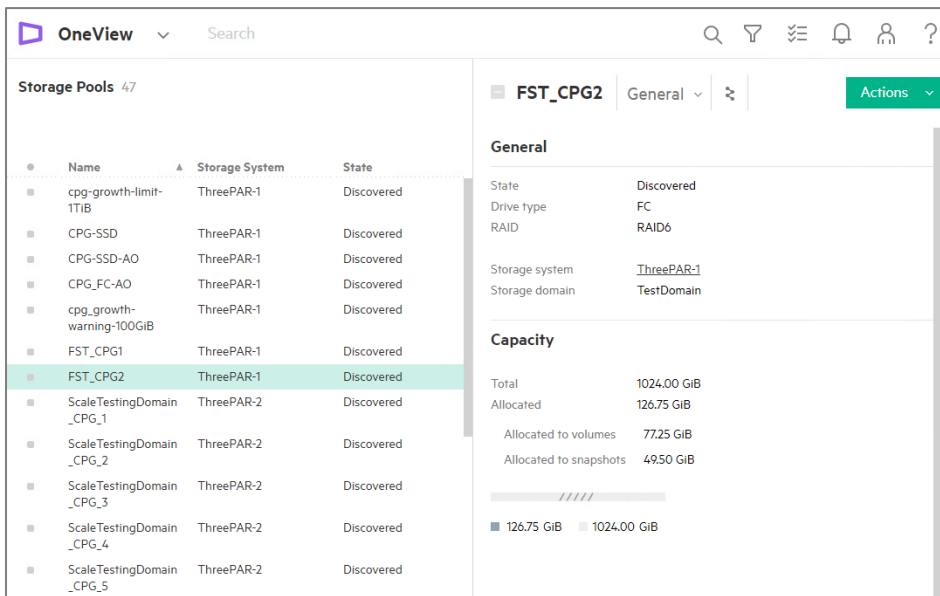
OneView Search

Storage Pools 47

| | Name | Storage System | State |
|---|---|---|---|
| | cpg-growth-limit-1TiB | ThreePAR-1 | Discovered |
| | CPG-SSD | ThreePAR-1 | Discovered |
| | CPG-SSD-AO | ThreePAR-1 | Discovered |
| | CPG_FC-AO | ThreePAR-1 | Discovered |
| | cpg_growth-warning-100GiB | ThreePAR-1 | Discovered |
| | FST_CPG1 | ThreePAR-1 | Discovered |
| | FST_CPG2 | ThreePAR-1 | Discovered |
| | ScaleTestingDomain_CPG_1 | ThreePAR-2 | Discovered |
| | ScaleTestingDomain_CPG_2 | ThreePAR-2 | Discovered |
| | ScaleTestingDomain_CPG_3 | ThreePAR-2 | Discovered |
| | ScaleTestingDomain_CPG_4 | ThreePAR-2 | Discovered |
| | ScaleTestingDomain_CPG_5 | ThreePAR-2 | Discovered |

FST_CPG2 General Actions

General

State Discovered
Drive type FC
RAID RAID6

Storage system ThreePAR-1
Storage domain TestDomain

Capacity

Total 1024.00 GiB
Allocated 126.75 GiB

Allocated to volumes 77.25 GiB
Allocated to snapshots 49.50 GiB

126.75 GiB 1024.00 GiB